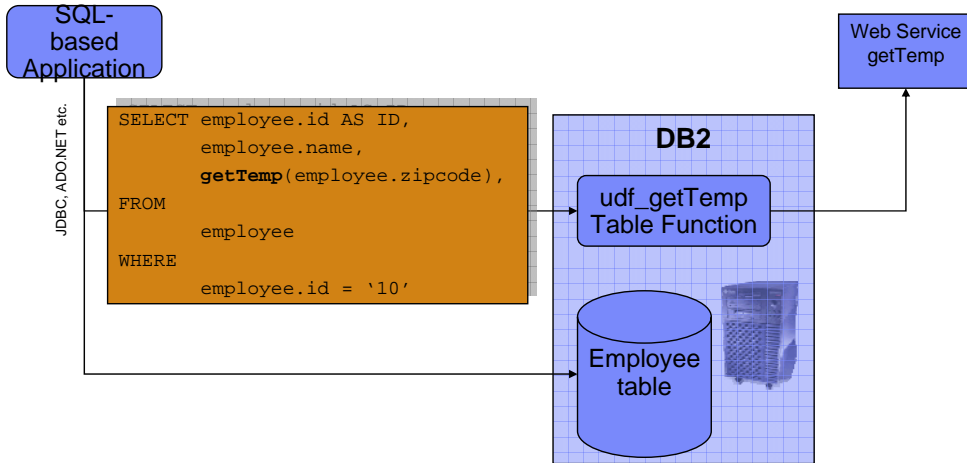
SQL-based Application

JDBC, ADO.NET etc.

SELECT employee.id AS ID,
employee.name,
**getTemp**(employee.zipcode),
FROM
employee
WHERE
employee.id = ‘10’

DB2

udf_getTemp Table Function

Employee table

Web Service getTemp